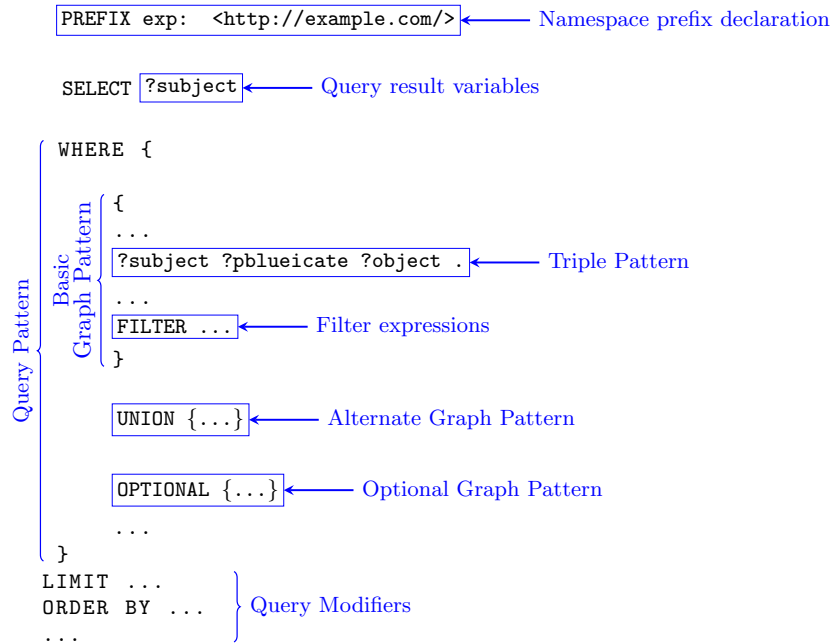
PREFIX exp: <http://example.com/> Namespace prefix declaration

SELECT ?subject Query result variables

WHERE {

{
...
?subject ?pblueicate ?object . Triple Pattern
...
FILTER ... Filter expressions
}

Basic Graph Pattern

UNION {...} Alternate Graph Pattern

OPTIONAL {...} Optional Graph Pattern

...
}

Query Pattern

LIMIT ...
ORDER BY ...
...
Query Modifiers